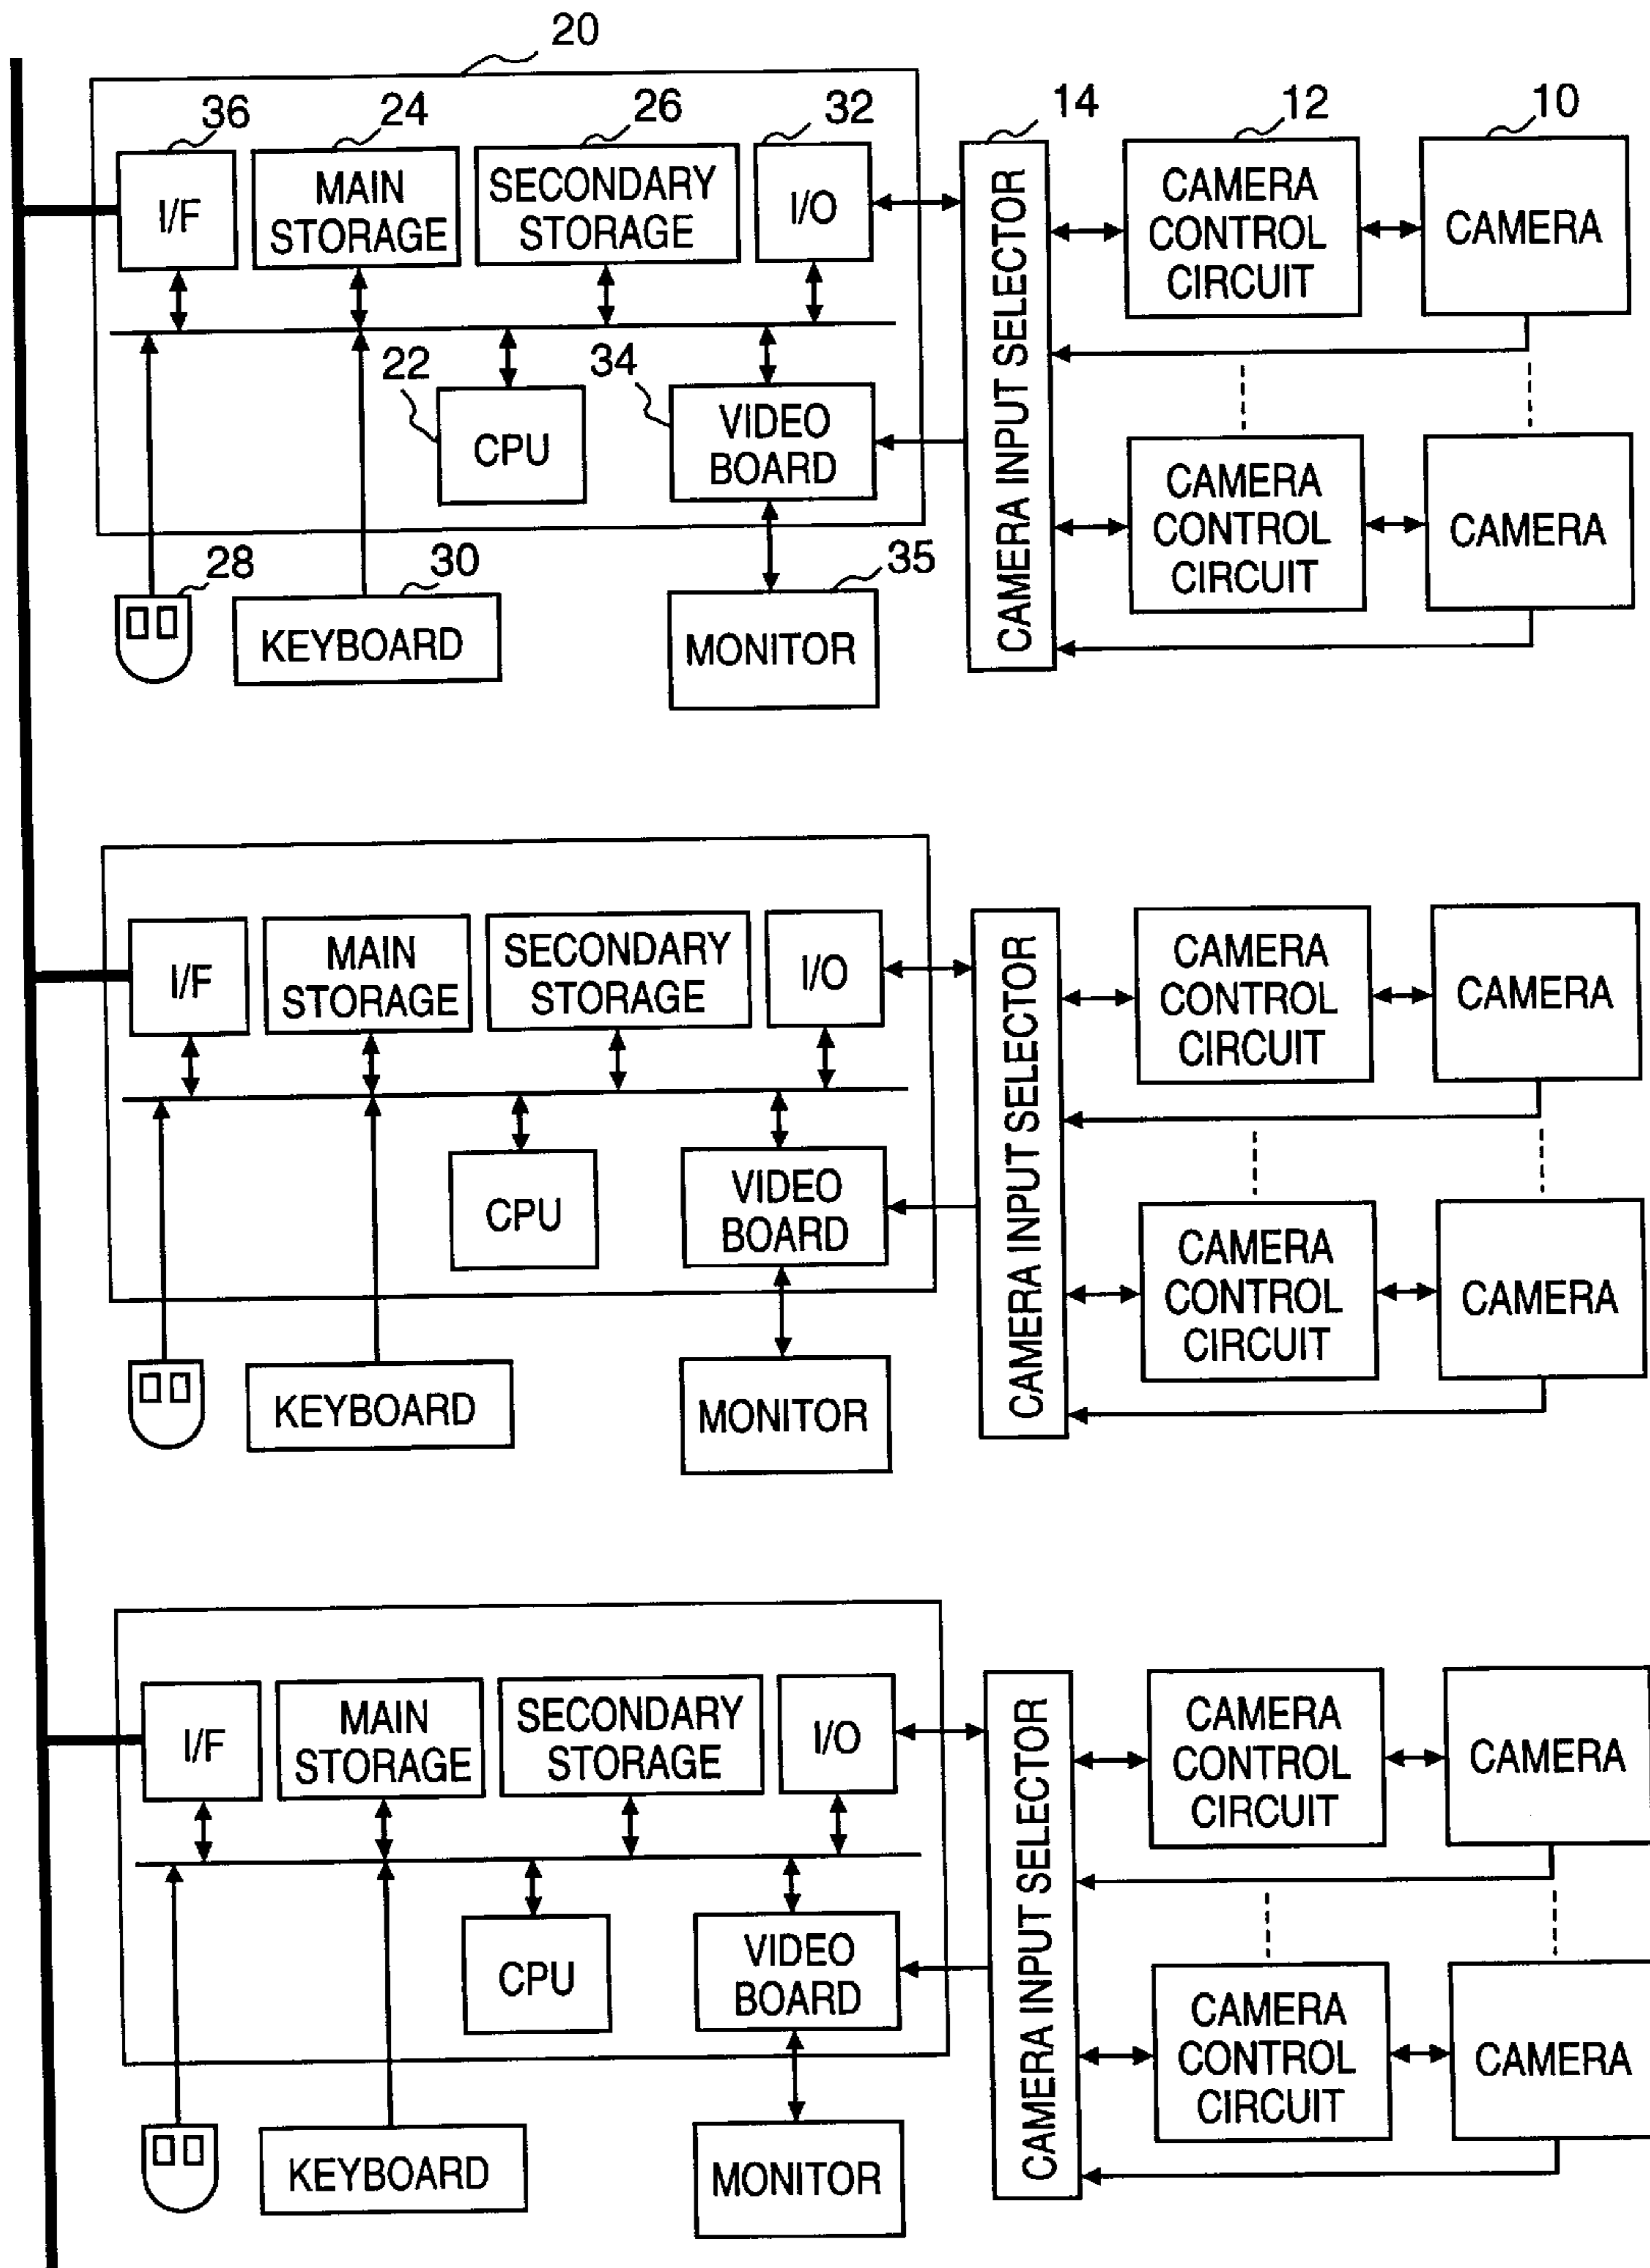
20
36
24
26
32
14
12
10
I/F
MAIN STORAGE
SECONDARY STORAGE
I/O
CAMERA INPUT SELECTOR
CAMERA CONTROL CIRCUIT
CAMERA
22
34
CPU
VIDEO BOARD
CAMERA CONTROL CIRCUIT
CAMERA
28
30
35
KEYBOARD
MONITOR

I/F
MAIN STORAGE
SECONDARY STORAGE
I/O
CAMERA INPUT SELECTOR
CAMERA CONTROL CIRCUIT
CAMERA
CPU
VIDEO BOARD
CAMERA CONTROL CIRCUIT
CAMERA
KEYBOARD
MONITOR

I/F
MAIN STORAGE
SECONDARY STORAGE
I/O
CAMERA INPUT SELECTOR
CAMERA CONTROL CIRCUIT
CAMERA
CPU
VIDEO BOARD
CAMERA CONTROL CIRCUIT
CAMERA
KEYBOARD
MONITOR